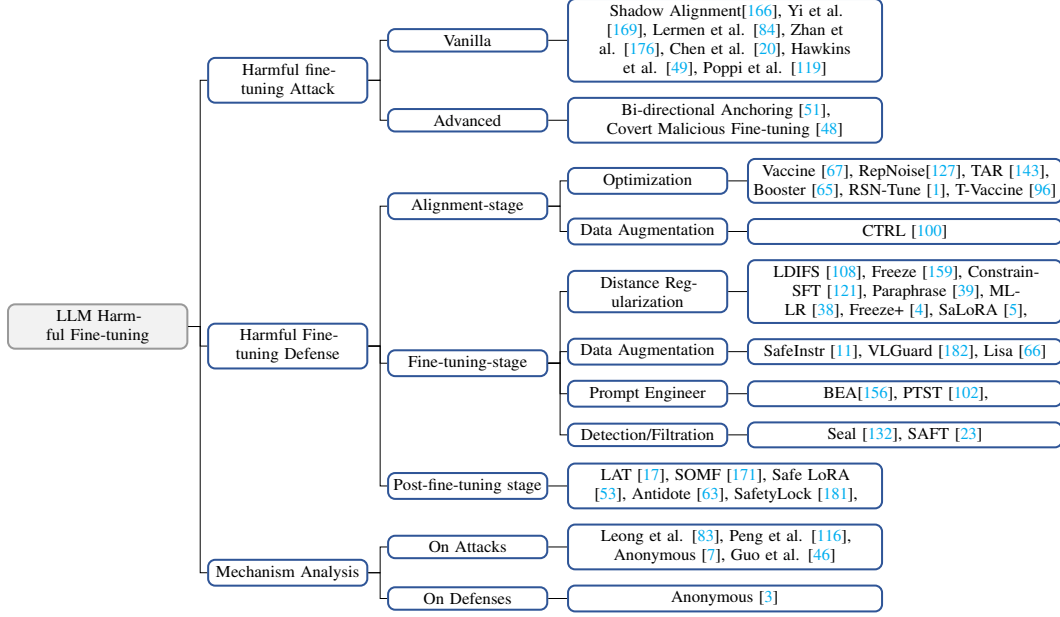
LLM Harmful Fine-tuning

Harmful fine-tuning Attack

Vanilla

Shadow Alignment[166], Yi et al. [169], Lermen et al. [84], Zhan et al. [176], Chen et al. [20], Hawkins et al. [49], Poppi et al. [119]

Advanced

Bi-directional Anchoring [51], Covert Malicious Fine-tuning [48]

Harmful Fine-tuning Defense

Alignment-stage

Optimization

Vaccine [67], RepNoise[127], TAR [143], Booster [65], RSN-Tune [1], T-Vaccine [96]

Data Augmentation

CTRL [100]

Fine-tuning-stage

Distance Regularization

LDIFS [108], Freeze [159], Constrain-SFT [121], Paraphrase [39], ML-LR [38], Freeze+ [4], SaLoRA [5],

Data Augmentation

SafeInstr [11], VLGuard [182], Lisa [66]

Prompt Engineer

BEA[156], PTST [102],

Detection/Filtration

Seal [132], SAFT [23]

Post-fine-tuning stage

LAT [17], SOMF [171], Safe LoRA [53], Antidote [63], SafetyLock [181],

Mechanism Analysis

On Attacks

Leong et al. [83], Peng et al. [116], Anonymous [7], Guo et al. [46]

On Defenses

Anonymous [3]